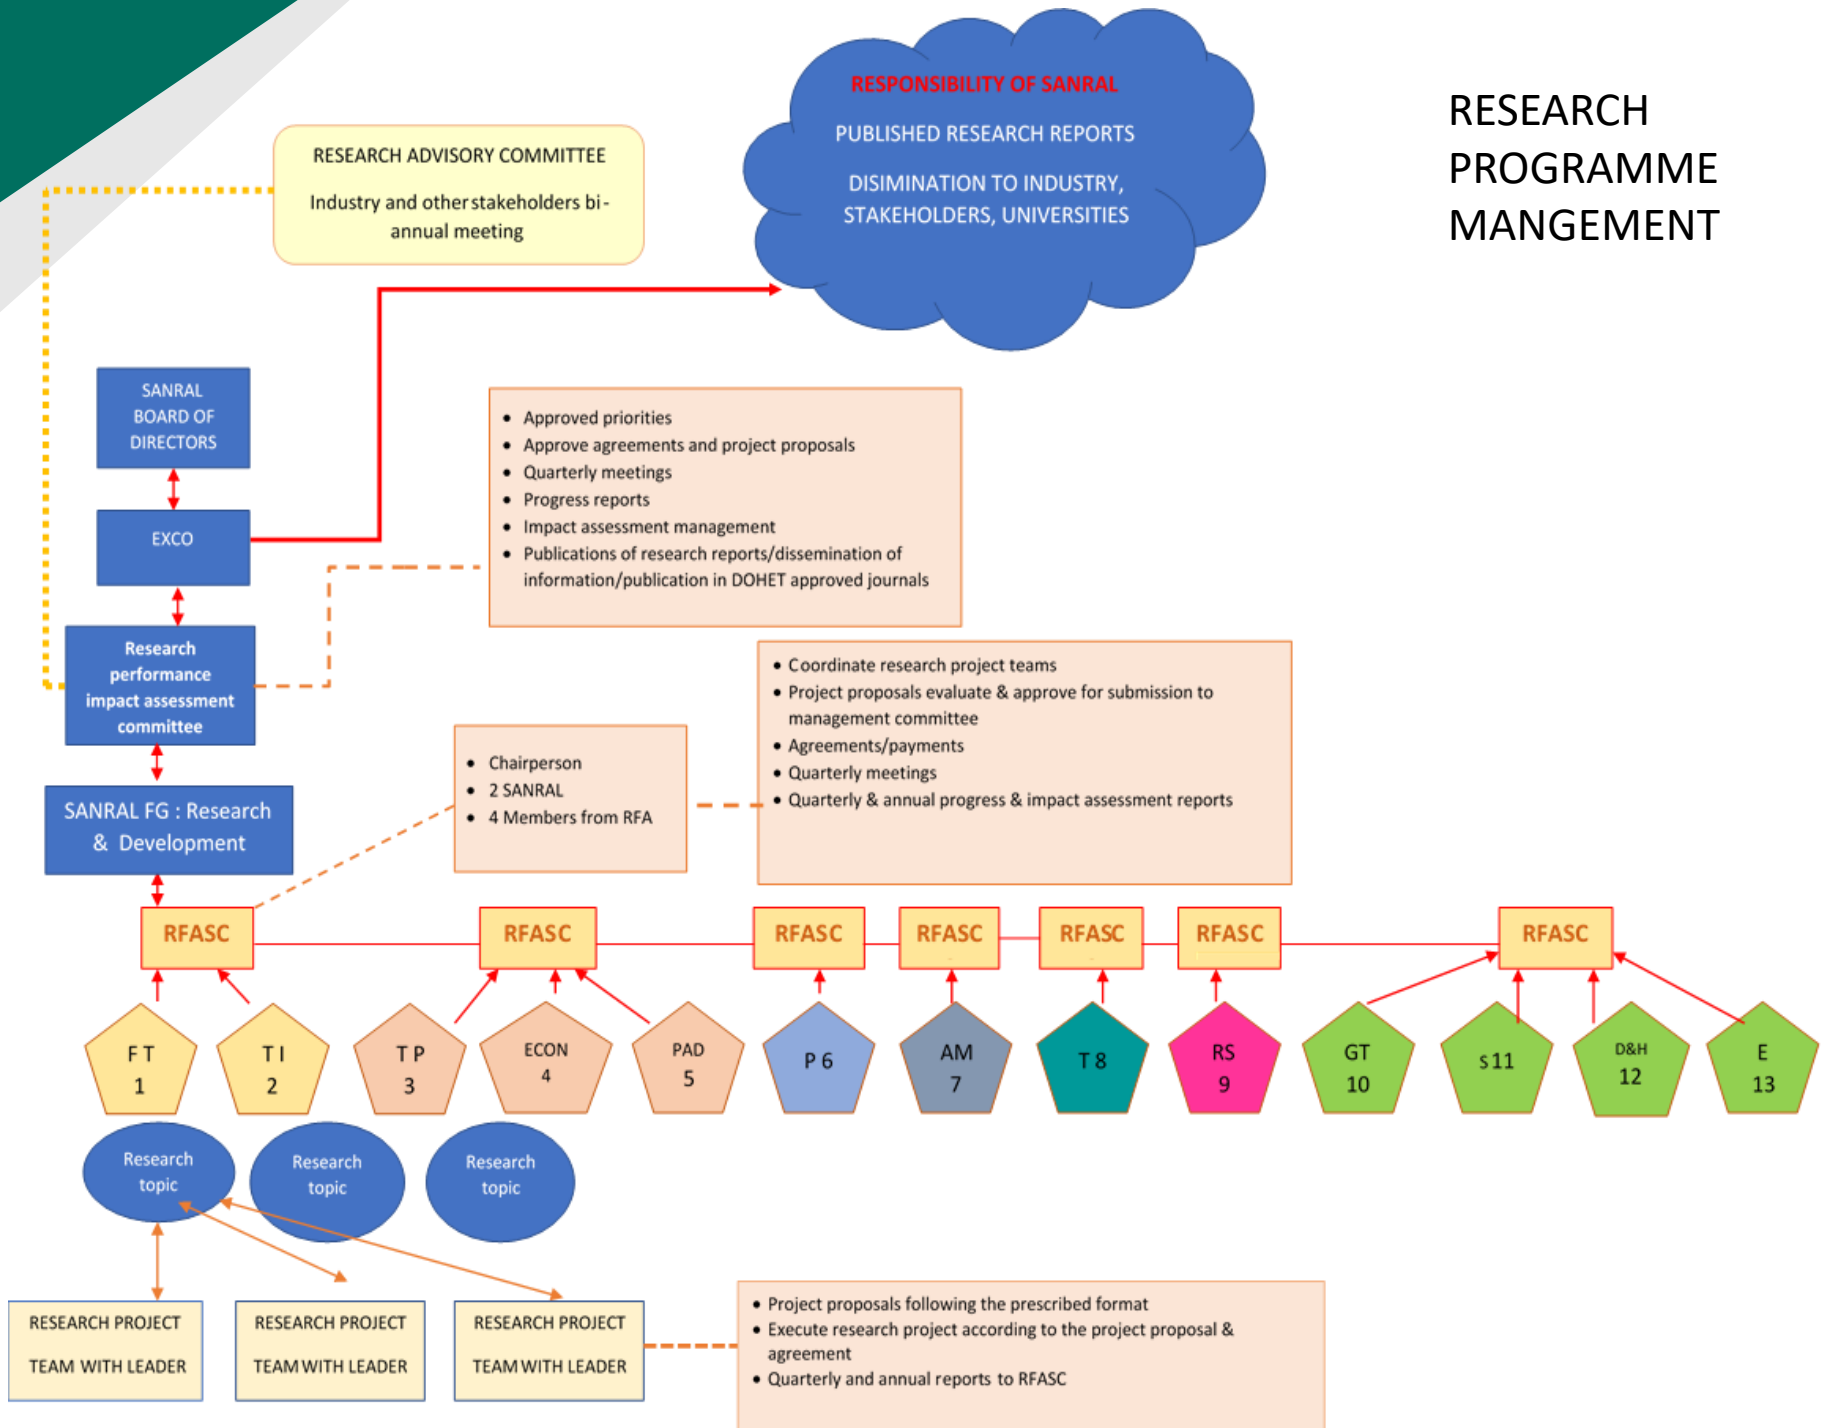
RESEARCH PROGRAMME MANGEMENT

RESPONSIBILITY OF SANRAL

PUBLISHED RESEARCH REPORTS

DISIMINATION TO INDUSTRY, STAKEHOLDERS, UNIVERSITIES

RESEARCH ADVISORY COMMITTEE

Industry and other stakeholders bi-annual meeting

SANRAL BOARD OF DIRECTORS

EXCO

Research performance impact assessment committee

SANRAL FG : Research & Development

- Approved priorities
- Approve agreements and project proposals
- Quarterly meetings
- Progress reports
- Impact assessment management
- Publications of research reports/dissemination of information/publication in DOHET approved journals

- Chairperson
- 2 SANRAL
- 4 Members from RFA

- Coordinate research project teams
- Project proposals evaluate & approve for submission to management committee
- Agreements/payments
- Quarterly meetings
- Quarterly & annual progress & impact assessment reports

RFASC

RFASC

RFASC

RFASC

RFASC

RFASC

RFASC

F T 1

T I 2

T P 3

ECON 4

PAD 5

P 6

AM 7

T 8

RS 9

GT 10

S 11

D&H 12

E 13

Research topic

Research topic

Research topic

RESEARCH PROJECT TEAM WITH LEADER

RESEARCH PROJECT TEAM WITH LEADER

RESEARCH PROJECT TEAM WITH LEADER

- Project proposals following the prescribed format
- Execute research project according to the project proposal & agreement
- Quarterly and annual reports to RFASC